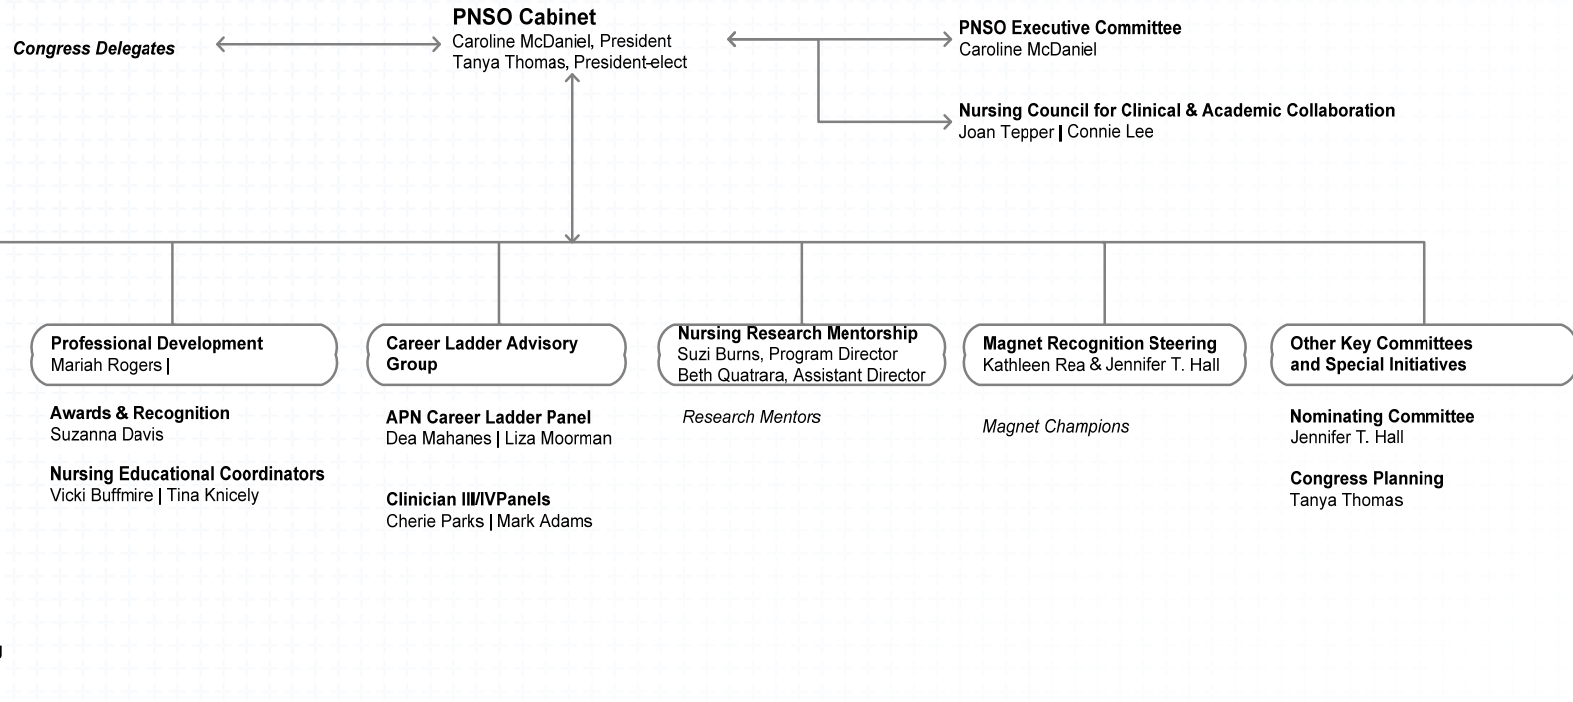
Congress Delegates

PNSO Cabinet
Caroline McDaniel, President
Tanya Thomas, President-elect

PNSO Executive Committee
Caroline McDaniel

Nursing Council for Clinical & Academic Collaboration
Joan Tepper | Connie Lee

Professional Development
Mariah Rogers |

Awards & Recognition
Suzanna Davis

Nursing Educational Coordinators
Vicki Buffmire | Tina Knicely

Career Ladder Advisory Group

APN Career Ladder Panel
Dea Mahanes | Liza Moorman

Clinician III/IVPanels
Cherie Parks | Mark Adams

Nursing Research Mentorship
Suzi Burns, Program Director
Beth Quatrara, Assistant Director

Research Mentors

Magnet Recognition Steering
Kathleen Rea & Jennifer T. Hall

Magnet Champions

Other Key Committees and Special Initiatives

Nominating Committee
Jennifer T. Hall

Congress Planning
Tanya Thomas